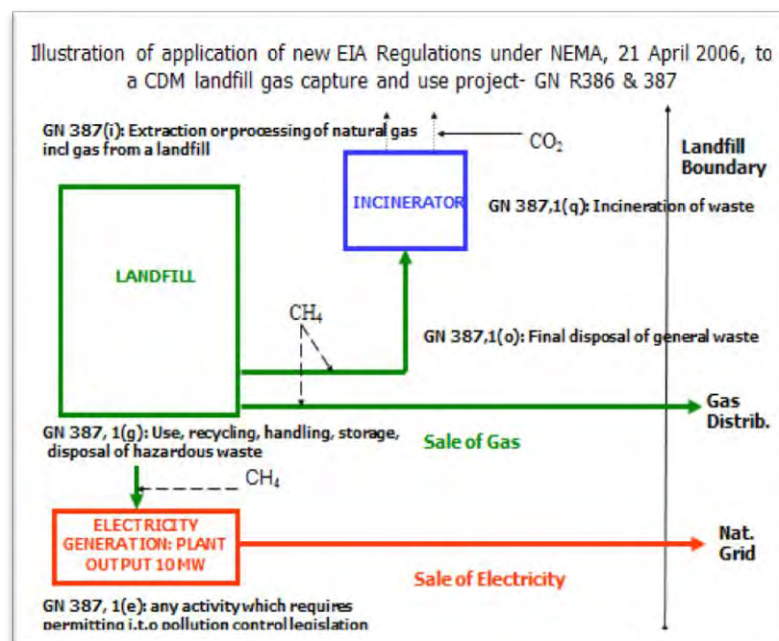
Illustration of application of new EIA Regulations under NEMA, 21 April 2006, to a CDM landfill gas capture and use project- GN R386 & 387

GN 387(i): Extraction or processing of natural gas incl gas from a landfill

$CO_2$

Landfill Boundary

INCINERATOR

GN 387,1(q): Incineration of waste

LANDFILL

$CH_4$

GN 387,1(o): Final disposal of general waste

Gas Distrib.

GN 387, 1(g): Use, recycling, handling, storage, disposal of hazardous waste

Sale of Gas

$CH_4$

ELECTRICITY GENERATION: PLANT OUTPUT 10 MW

Nat. Grid

Sale of Electricity

GN 387, 1(e): any activity which requires permitting i.t.o pollution control legislation